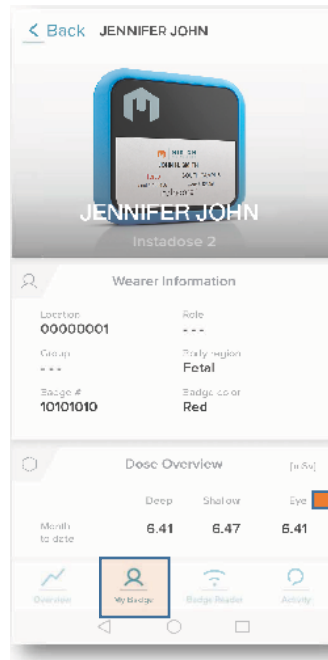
< Back JENNIFER JOHN

MIRION
JENNIFER JOHN
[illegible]

JENNIFER JOHN
Instadose 2

Wearer Information

Location
00000001

Role
- - -

Group
- - -

Body region
Fetal

Badge #
10101010

Badge color
Red

Dose Overview

[mSv]

Deep
Shallow
Eye

Month to date
6.41
6.47
6.41

Overview
My Badge
Badge Reader
Activity